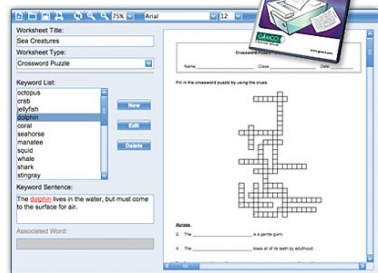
75% Arial 12

Worksheet Title:
Sea Creatures

Worksheet Type:
Crossword Puzzle

Keyword List:
octopus
crab
jellyfish
dolphin
coral
seahorse
manatee
squid
whale
shark
stingray

New
Edit
Delete

Keyword Sentence:
The dolphin lives in the water, but must come to the surface for air.

Associated Word:

GAMCO

Crossword Puzzle

Name Class Date

Fill in the crossword puzzle by using the clues.

Across
2. The ____________ is a gentle giant.
4. The ____________ loses all of its teeth by adulthood.